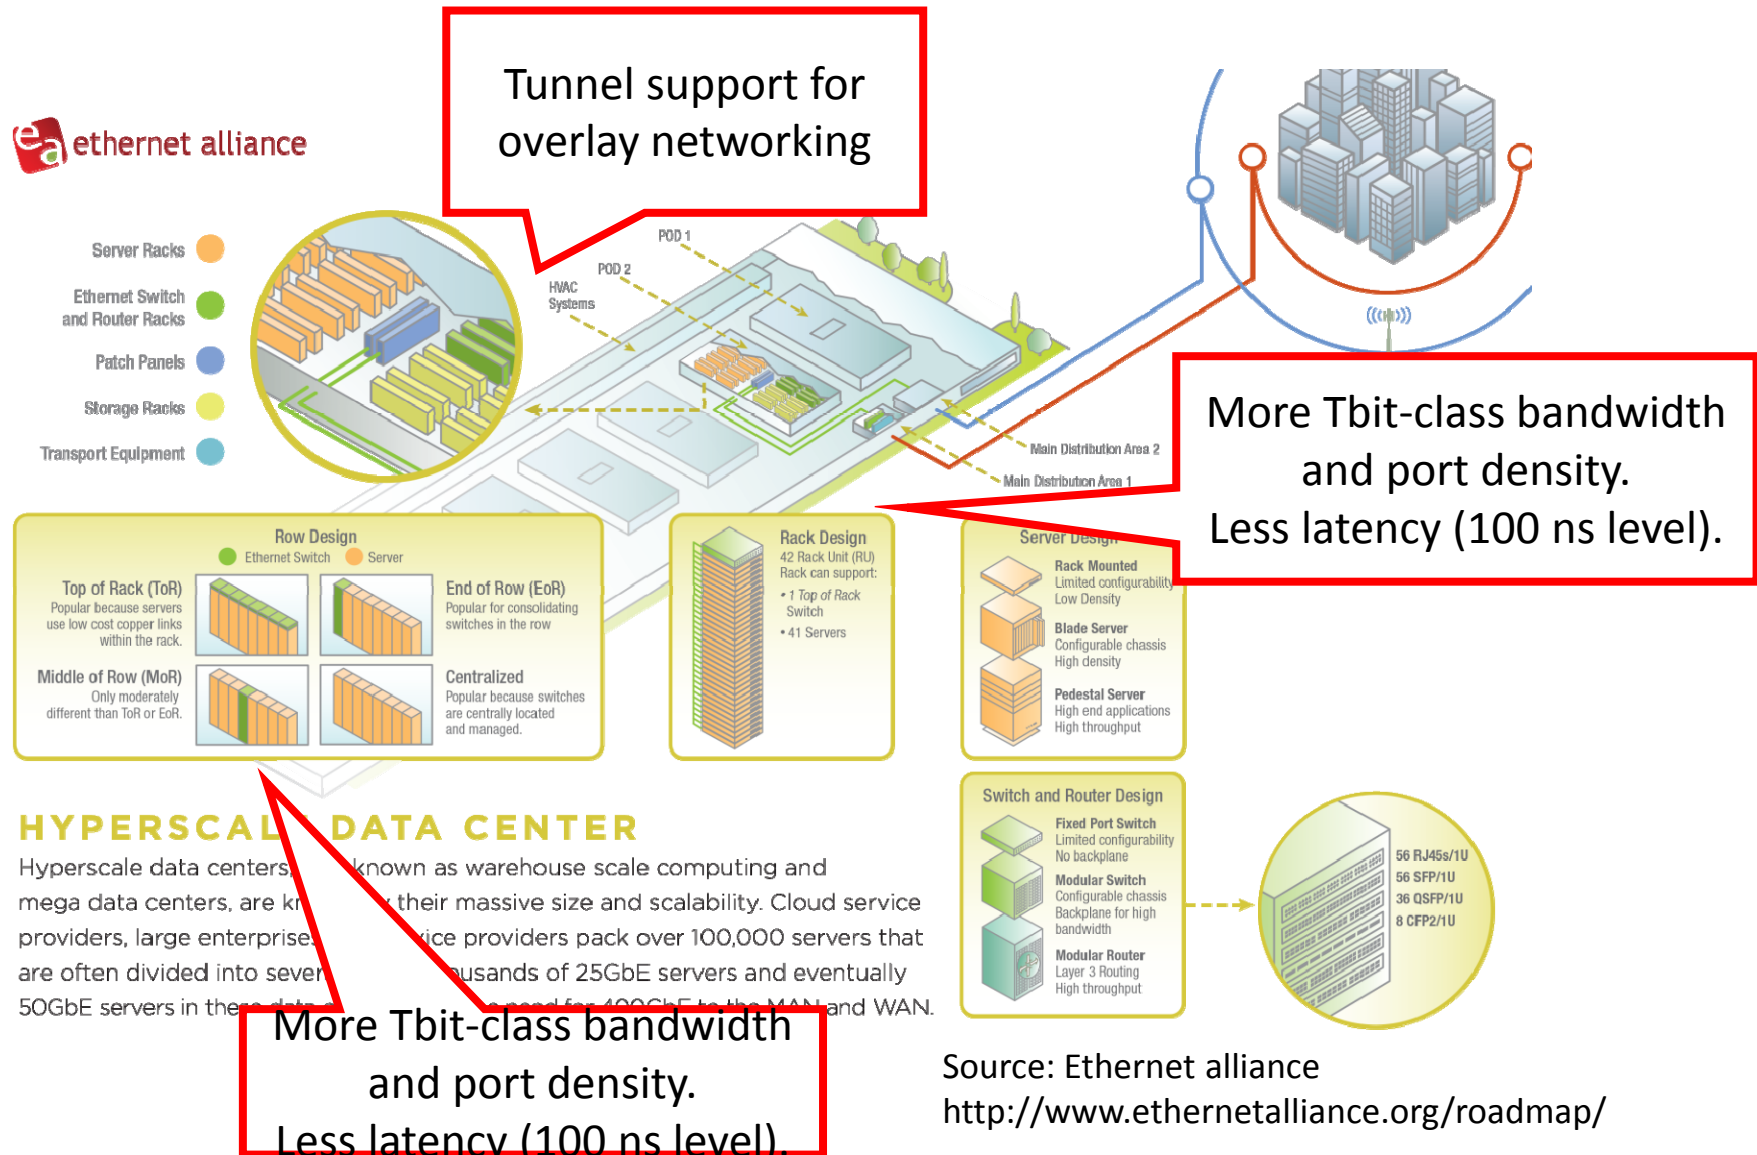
ethernet alliance

Tunnel support for overlay networking

Server Racks
Ethernet Switch and Router Racks
Patch Panels
Storage Racks
Transport Equipment

POD 1
POD 2
HVAC Systems

Main Distribution Area 2
Main Distribution Area 1

More Tbit-class bandwidth and port density.
Less latency (100 ns level).

Row Design
Ethernet Switch Server

Top of Rack (ToR)
Popular because servers use low cost copper links within the rack.

End of Row (EoR)
Popular for consolidating switches in the row

Middle of Row (MoR)
Only moderately different than ToR or EoR.

Centralized
Popular because switches are centrally located and managed.

Rack Design
42 Rack Unit (RU)
Rack can support:
• 1 Top of Rack Switch
• 41 Servers

Server Design
Rack Mounted
Limited configurability
Low Density
Blade Server
Configurable chassis
High density
Pedestal Server
High end applications
High throughput

Switch and Router Design
Fixed Port Switch
Limited configurability
No backplane
Modular Switch
Configurable chassis
Backplane for high bandwidth
Modular Router
Layer 3 Routing
High throughput

56 RJ45s/1U
56 SFP/1U
36 QSFP/1U
8 CFP2/1U

HYPERSCAL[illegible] DATA CENTER
Hyperscale data centers, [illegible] known as warehouse scale computing and mega data centers, are kn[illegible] their massive size and scalability. Cloud service providers, large enterprise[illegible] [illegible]ice providers pack over 100,000 servers that are often divided into sever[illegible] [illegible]usands of 25GbE servers and eventually 50GbE servers in the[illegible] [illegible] and WAN.

More Tbit-class bandwidth and port density.
Less latency (100 ns level).

Source: Ethernet alliance
http://www.ethernetalliance.org/roadmap/